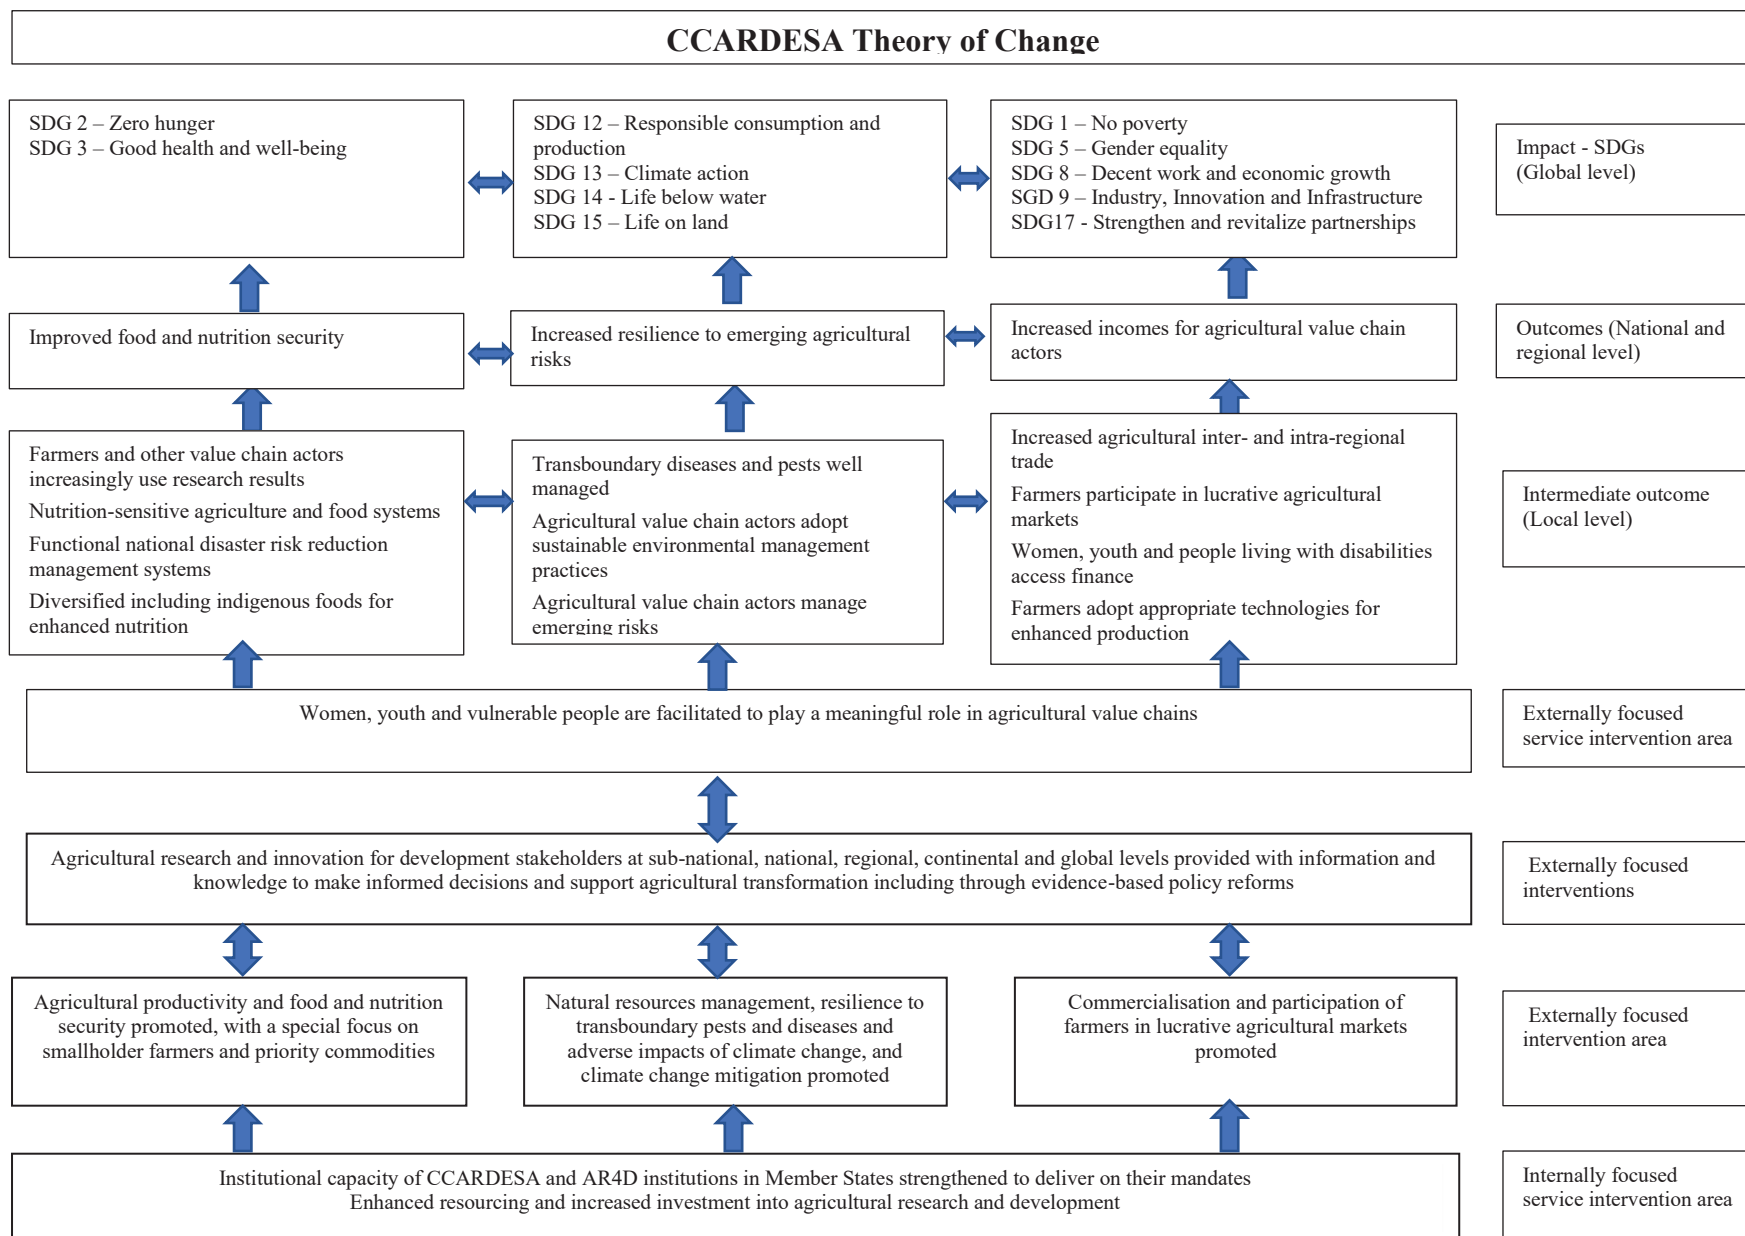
CCARDESA Theory of Change

SDG 2 – Zero hunger
SDG 3 – Good health and well-being

SDG 12 – Responsible consumption and production
SDG 13 – Climate action
SDG 14 - Life below water
SDG 15 – Life on land

SDG 1 – No poverty
SDG 5 – Gender equality
SDG 8 – Decent work and economic growth
SGD 9 – Industry, Innovation and Infrastructure
SDG17 - Strengthen and revitalize partnerships

Impact - SDGs (Global level)

Improved food and nutrition security

Increased resilience to emerging agricultural risks

Increased incomes for agricultural value chain actors

Outcomes (National and regional level)

Farmers and other value chain actors increasingly use research results

Nutrition-sensitive agriculture and food systems

Functional national disaster risk reduction management systems

Diversified including indigenous foods for enhanced nutrition

Transboundary diseases and pests well managed

Agricultural value chain actors adopt sustainable environmental management practices

Agricultural value chain actors manage emerging risks

Increased agricultural inter- and intra-regional trade

Farmers participate in lucrative agricultural markets

Women, youth and people living with disabilities access finance

Farmers adopt appropriate technologies for enhanced production

Intermediate outcome (Local level)

Women, youth and vulnerable people are facilitated to play a meaningful role in agricultural value chains

Externally focused service intervention area

Agricultural research and innovation for development stakeholders at sub-national, national, regional, continental and global levels provided with information and knowledge to make informed decisions and support agricultural transformation including through evidence-based policy reforms

Externally focused interventions

Agricultural productivity and food and nutrition security promoted, with a special focus on smallholder farmers and priority commodities

Natural resources management, resilience to transboundary pests and diseases and adverse impacts of climate change, and climate change mitigation promoted

Commercialisation and participation of farmers in lucrative agricultural markets promoted

Externally focused intervention area

Institutional capacity of CCARDESA and AR4D institutions in Member States strengthened to deliver on their mandates
Enhanced resourcing and increased investment into agricultural research and development

Internally focused service intervention area